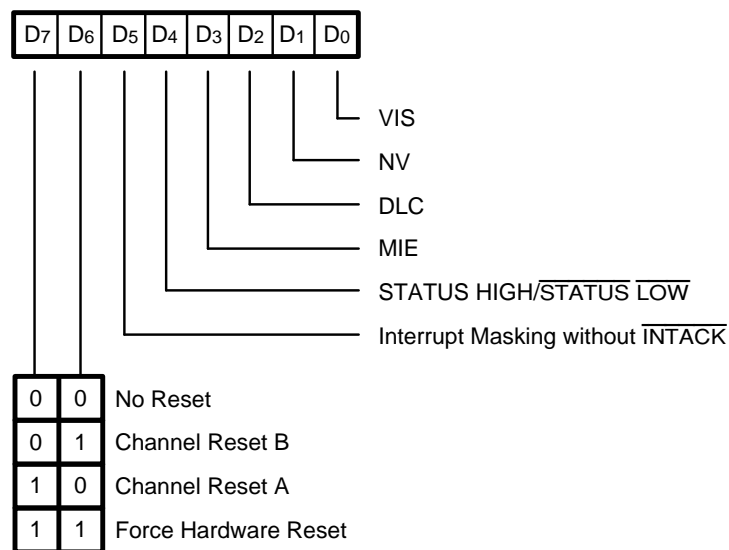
| $D_7$ | $D_6$ | $D_5$ | $D_4$ | $D_3$ | $D_2$ | $D_1$ | $D_0$ |
|---|---|---|---|---|---|---|---|

VIS

NV

DLC

MIE

STATUS HIGH/$\overline{\text{STATUS}}$ $\overline{\text{LOW}}$

Interrupt Masking without $\overline{\text{INTACK}}$

| | | |
|---|---|---|
| 0 | 0 | No Reset |
| 0 | 1 | Channel Reset B |
| 1 | 0 | Channel Reset A |
| 1 | 1 | Force Hardware Reset |